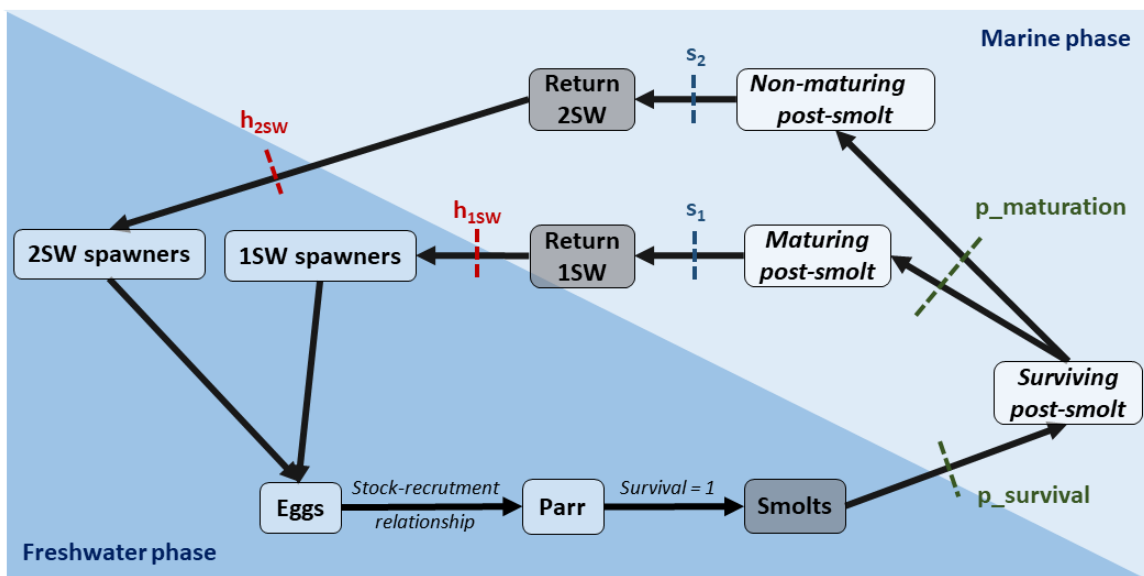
Marine phase

$s_2$

Return 2SW

Non-maturing post-smolt

$h_{2SW}$

$h_{1SW}$

$s_1$

p_maturation

2SW spawners

1SW spawners

Return 1SW

Maturing post-smolt

Surviving post-smolt

Eggs

Stock-recrutment relationship

Parr

Survival = 1

Smolts

p_survival

Freshwater phase